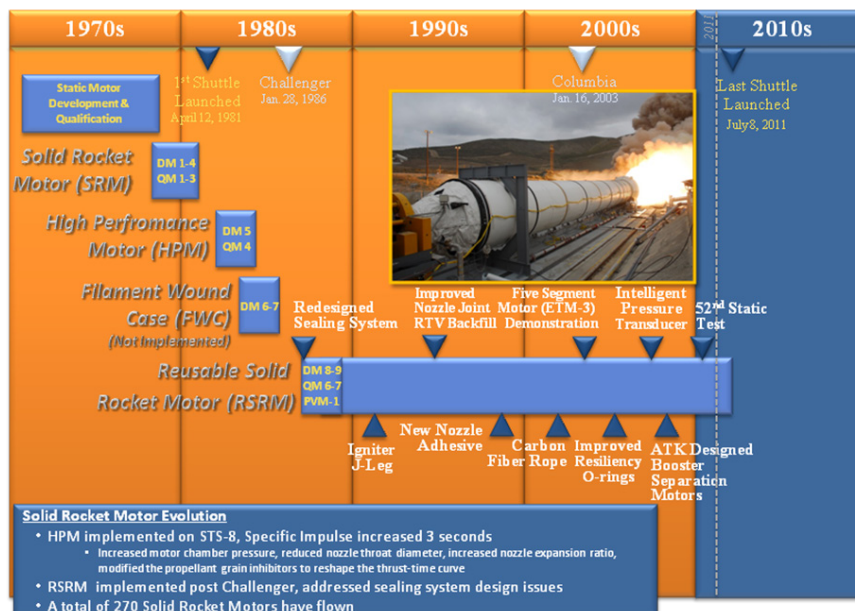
1970s 1980s 1990s 2000s 2011 2010s

Static Motor Development & Qualification

1st Shuttle Launched April 12, 1981

Challenger Jan. 28, 1986

Columbia Jan. 16, 2003

Last Shuttle Launched July8, 2011

Solid Rocket Motor (SRM)

DM 1-4 QM 1-3

High Perfromance Motor (HPM)

DM 5 QM 4

Filament Wound Case (FWC) (Not Implemented)

DM 6-7

Redesigned Sealing System

Improved Nozzle Joint RTV Backfill

Five Segment Motor (ETM-3) Demonstration

Intelligent Pressure Transducer

52nd Static Test

Reusable Solid Rocket Motor (RSRM)

DM 8-9 QM 6-7 PVM-1

Igniter J-Leg

New Nozzle Adhesive

Carbon Fiber Rope

Improved Resiliency O-rings

ATK Designed Booster Separation Motors

Solid Rocket Motor Evolution

• HPM implemented on STS-8, Specific Impulse increased 3 seconds

• Increased motor chamber pressure, reduced nozzle throat diameter, increased nozzle expansion ratio, modified the propellant grain inhibitors to reshape the thrust-time curve

• RSRM implemented post Challenger, addressed sealing system design issues

• A total of 270 Solid Rocket Motors have flown